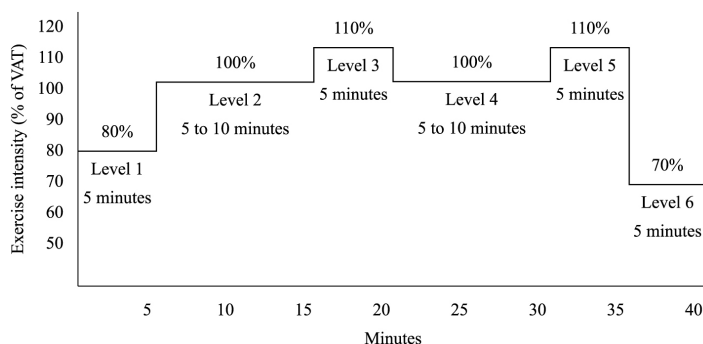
Exercise intensity (% of VAT)

120
110
100
90
80
70
60
50

80%
Level 1
5 minutes

100%
Level 2
5 to 10 minutes

110%
Level 3
5 minutes

100%
Level 4
5 to 10 minutes

110%
Level 5
5 minutes

70%
Level 6
5 minutes

5 10 15 20 25 30 35 40

Minutes